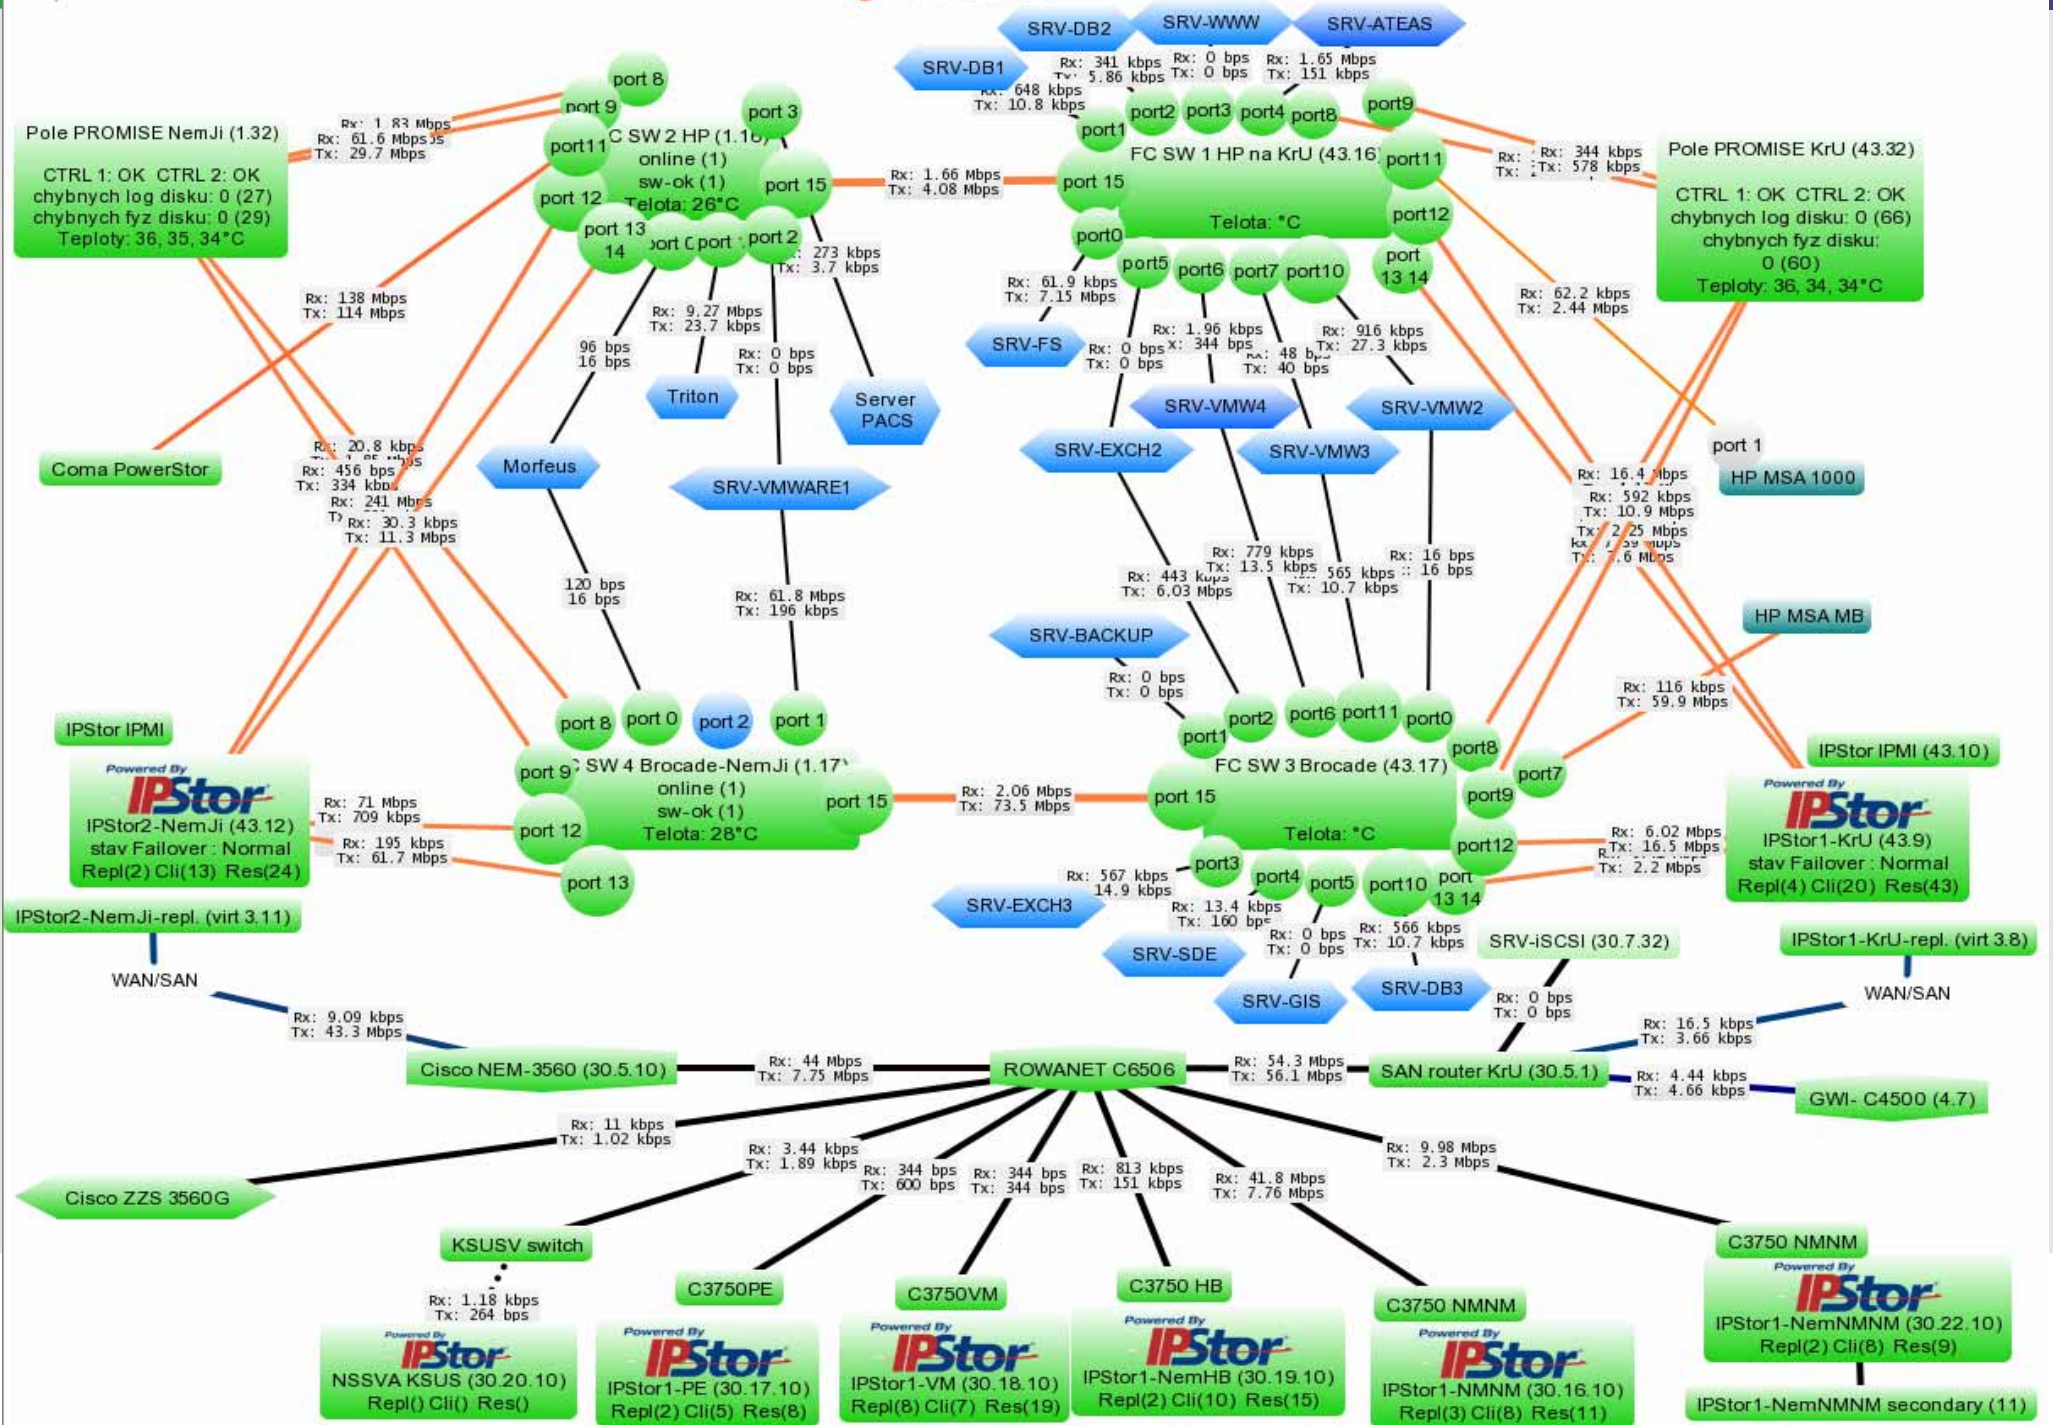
SRV-DB2
SRV-WWW
SRV-ATEAS
SRV-DB1
Rx: 341 kbps
Tx: 5.86 kbps
Rx: 0 bps
Tx: 0 bps
Rx: 1.65 Mbps
Tx: 151 kbps
Rx: 648 kbps
Tx: 10.8 kbps

Pole PROMISE NemJi (1.32)
CTRL 1: OK CTRL 2: OK
chybnych log disku: 0 (27)
chybnych fyz disku: 0 (29)
Teploty: 36, 35, 34°C

Rx: 1.83 Mbps
Rx: 61.6 Mbps
Tx: 29.7 Mbps

port 8
port 9
port 3
port11
C SW 2 HP (1.16)
online (1)
sw-ok (1)
Telota: 26°C
port 15
port 12
port 13 14
port 0
port
port 2

Rx: 1.66 Mbps
Tx: 4.08 Mbps

port1
port2
port3
port4
port8
port9
FC SW 1 HP na KrU (43.16)
port11
port 15
Telota: °C
port12
port0
port5
port6
port7
port10
port 13 14

Rx: 344 kbps
Tx: 578 kbps

Pole PROMISE KrU (43.32)
CTRL 1: OK CTRL 2: OK
chybnych log disku: 0 (66)
chybnych fyz disku: 0 (60)
Teploty: 36, 34, 34°C

Rx: 273 kbps
Tx: 3.7 kbps
Rx: 138 Mbps
Tx: 114 Mbps
Rx: 9.27 Mbps
Tx: 23.7 kbps
96 bps
16 bps
Rx: 0 bps
Tx: 0 bps
Triton
Server PACS
Rx: 61.9 kbps
Tx: 7.15 Mbps
SRV-FS
Rx: 0 bps
Tx: 0 bps
Rx: 1.96 kbps
Tx: 344 bps
Rx: 48 bps
Tx: 40 bps
Rx: 916 kbps
Tx: 27.3 kbps
Rx: 62.2 kbps
Tx: 2.44 Mbps

SRV-VMW4
SRV-VMW2
SRV-EXCH2
SRV-VMW3
port 1
HP MSA 1000

Coma PowerStor
Rx: 20.8 kbps
Rx: 456 bps
Tx: 334 kbps
Rx: 241 Mbps
Rx: 30.3 kbps
Tx: 11.3 Mbps
Morfeus
SRV-VMWARE1

Rx: 16.4 Mbps
Rx: 592 kbps
Tx: 10.9 Mbps
Tx: 2.25 Mbps
Tx: 7.6 Mbps

120 bps
16 bps
Rx: 61.8 Mbps
Tx: 196 kbps
Rx: 779 kbps
Tx: 13.5 kbps
Rx: 443 kbps
Tx: 6.03 Mbps
565 kbps
Tx: 10.7 kbps
Rx: 16 bps
Tx: 16 bps

SRV-BACKUP
HP MSA MB
Rx: 0 bps
Tx: 0 bps
Rx: 116 kbps
Tx: 59.9 Mbps

IPStor IPMI
port 8
port 0
port 2
port 1
port1
port2
port6
port11
port0
port8
port7
IPStor IPMI (43.10)
port 9
C SW 4 Brocade-NemJi (1.17)
online (1)
sw-ok (1)
Telota: 28°C
port 15
Rx: 2.06 Mbps
Tx: 73.5 Mbps
port 15
FC SW 3 Brocade (43.17)
Telota: °C
port9
port12
port 12
port 13

Powered By
IPStor
IPStor2-NemJi (43.12)
stav Failover : Normal
Repl(2) Cli(13) Res(24)
Rx: 71 Mbps
Tx: 709 kbps
Rx: 195 kbps
Tx: 61.7 Mbps

Rx: 6.02 Mbps
Tx: 16.5 Mbps
Tx: 2.2 Mbps
Powered By
IPStor
IPStor1-KrU (43.9)
stav Failover : Normal
Repl(4) Cli(20) Res(43)

Rx: 567 kbps
Tx: 14.9 kbps
port3
port4
port5
port10
port 13 14
SRV-EXCH3
Rx: 13.4 kbps
Tx: 160 bps
Rx: 0 bps
Tx: 0 bps
Rx: 566 kbps
Tx: 10.7 kbps
SRV-SDE
SRV-GIS
SRV-DB3
SRV-iSCSI (30.7.32)
IPStor2-NemJi-repl. (virt 3.11)
IPStor1-KrU-repl. (virt 3.8)
WAN/SAN
WAN/SAN
Rx: 9.09 kbps
Tx: 43.3 Mbps
Rx: 0 bps
Tx: 0 bps
Rx: 16.5 kbps
Tx: 3.66 kbps

Cisco NEM-3560 (30.5.10)
Rx: 44 Mbps
Tx: 7.75 Mbps
ROWANET C6506
Rx: 54.3 Mbps
Tx: 56.1 Mbps
SAN router KrU (30.5.1)
Rx: 4.44 kbps
Tx: 4.66 kbps
GWI- C4500 (4.7)

Rx: 11 kbps
Tx: 1.02 kbps
Cisco ZZS 3560G
Rx: 3.44 kbps
Tx: 1.89 kbps
Rx: 344 bps
Tx: 600 bps
Rx: 344 bps
Tx: 344 bps
Rx: 813 kbps
Tx: 151 kbps
Rx: 41.8 Mbps
Tx: 7.76 Mbps
Rx: 9.98 Mbps
Tx: 2.3 Mbps

KSUSV switch
C3750PE
C3750VM
C3750 HB
C3750 NMNM
C3750 NMNM
Rx: 1.18 kbps
Tx: 264 bps

Powered By
IPStor
NSSVA KSUS (30.20.10)
Repl() Cli() Res()

Powered By
IPStor
IPStor1-PE (30.17.10)
Repl(2) Cli(5) Res(8)

Powered By
IPStor
IPStor1-VM (30.18.10)
Repl(8) Cli(7) Res(19)

Powered By
IPStor
IPStor1-NemHB (30.19.10)
Repl(2) Cli(10) Res(15)

Powered By
IPStor
IPStor1-NMNM (30.16.10)
Repl(3) Cli(8) Res(11)

Powered By
IPStor
IPStor1-NemNMNM (30.22.10)
Repl(2) Cli(8) Res(9)

IPStor1-NemNMNM secondary (11)